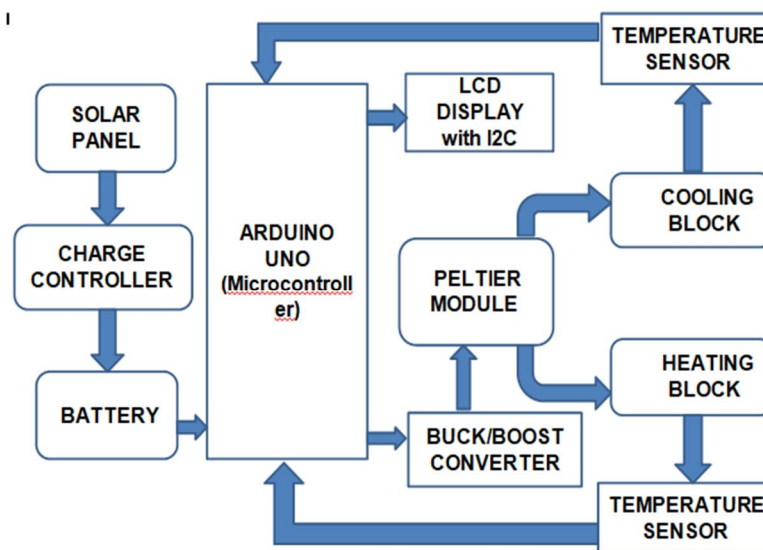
TEMPERATURE SENSOR

SOLAR PANEL

LCD DISPLAY with I2C

CHARGE CONTROLLER

ARDUINO UNO (Microcontroller)

COOLING BLOCK

PELTIER MODULE

BATTERY

HEATING BLOCK

BUCK/BOOST CONVERTER

TEMPERATURE SENSOR